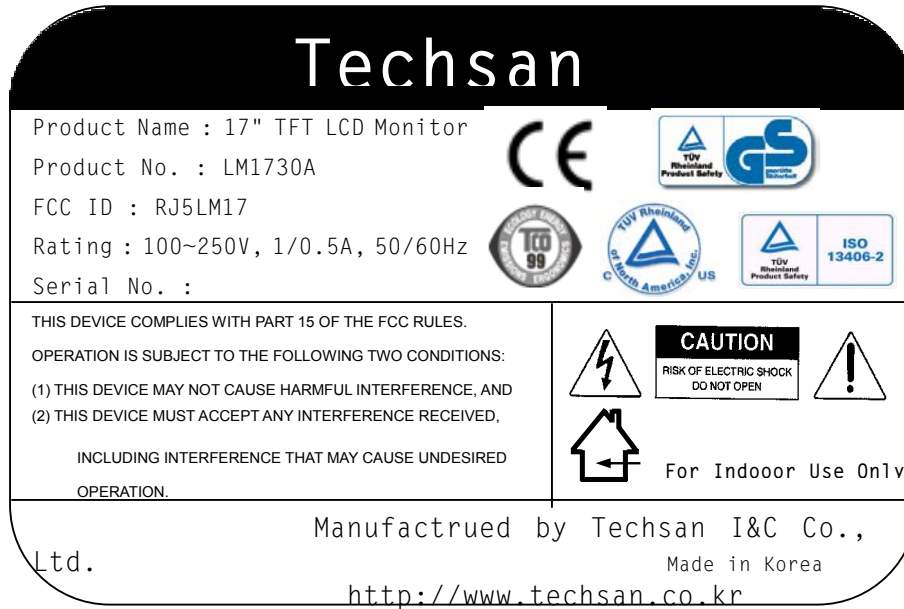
Techsan

Product Name : 17" TFT LCD Monitor

Product No. : LM1730A

FCC ID : RJ5LM17

Rating : 100~250V, 1/0.5A, 50/60Hz

Serial No. :

TÜV Rheinland Product Safety

geprüfte Sicherheit

GS

ECOLOGY ENERGY EMISSIONS ERGONOMICS

TCO 99

TÜV Rheinland of North America, Inc.

C US

TÜV Rheinland Product Safety

ISO 13406-2

THIS DEVICE COMPLIES WITH PART 15 OF THE FCC RULES.

OPERATION IS SUBJECT TO THE FOLLOWING TWO CONDITIONS:

(1) THIS DEVICE MAY NOT CAUSE HARMFUL INTERFERENCE, AND
(2) THIS DEVICE MUST ACCEPT ANY INTERFERENCE RECEIVED, INCLUDING INTERFERENCE THAT MAY CAUSE UNDESIRED OPERATION.

CAUTION
RISK OF ELECTRIC SHOCK
DO NOT OPEN

For Indooor Use Only

Manufactrued by Techsan I&C Co., Ltd.

Made in Korea

http://www.techsan.co.kr